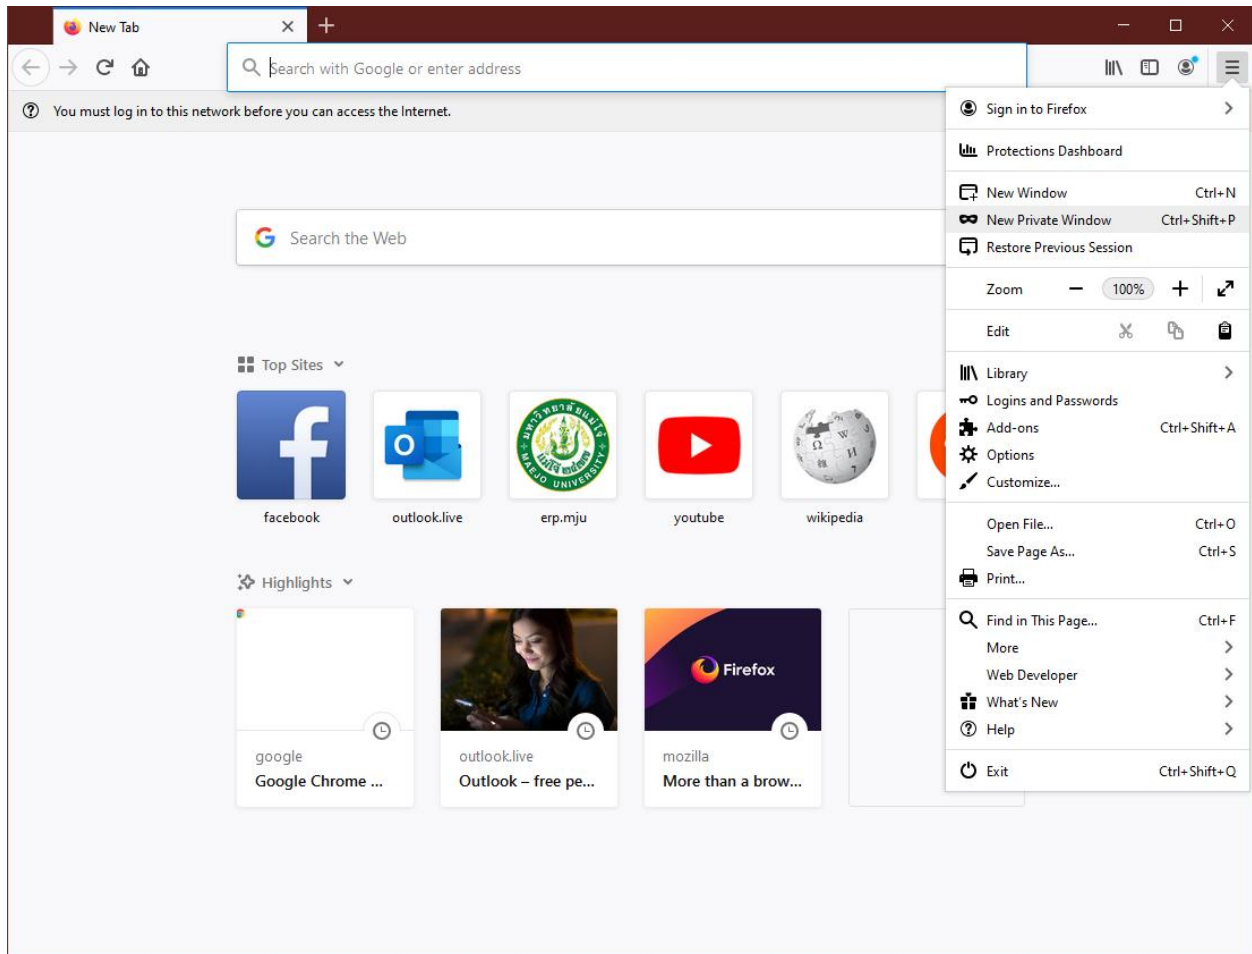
New Tab

Search with Google or enter address

You must log in to this network before you can access the Internet.

Search the Web

Top Sites

facebook
outlook.live
erp.mju
youtube
wikipedia

Highlights

google
Google Chrome ...

outlook.live
Outlook – free pe...

Firefox
mozilla
More than a brow...

Sign in to Firefox
Protections Dashboard
New Window Ctrl+N
New Private Window Ctrl+Shift+P
Restore Previous Session
Zoom 100%
Edit
Library
Logins and Passwords
Add-ons Ctrl+Shift+A
Options
Customize...
Open File... Ctrl+O
Save Page As... Ctrl+S
Print...
Find in This Page... Ctrl+F
More
Web Developer
What's New
Help
Exit Ctrl+Shift+Q